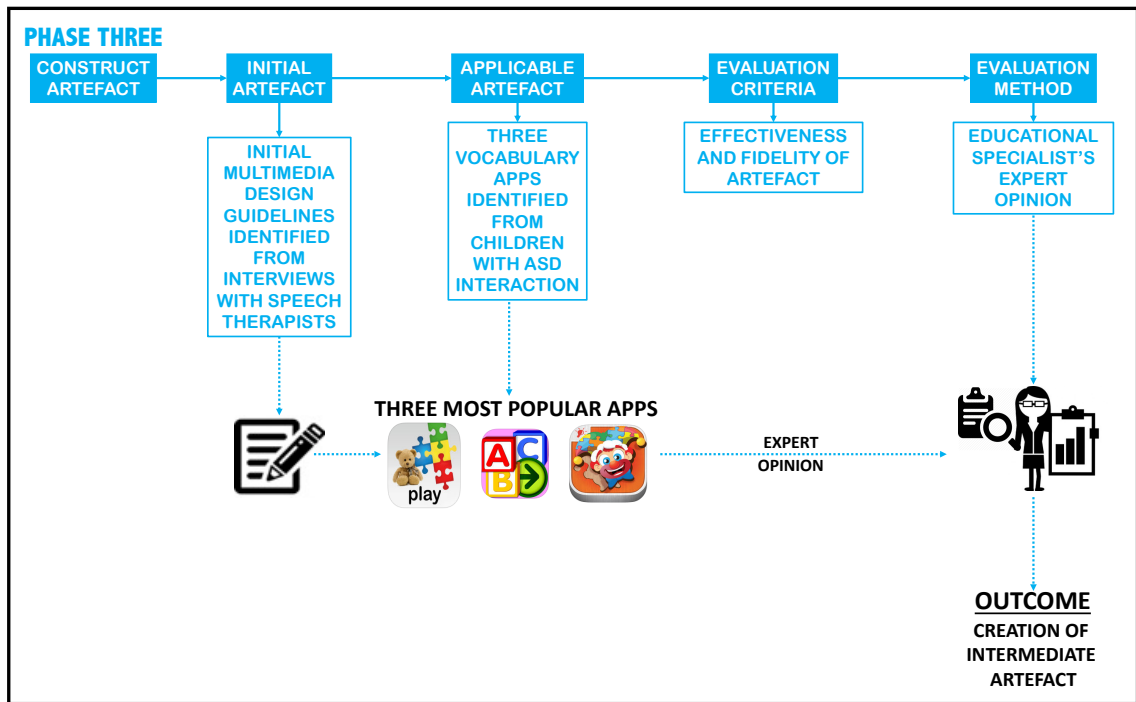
PHASE THREE

CONSTRUCT ARTEFACT

INITIAL ARTEFACT

APPLICABLE ARTEFACT

EVALUATION CRITERIA

EVALUATION METHOD

INITIAL MULTIMEDIA DESIGN GUIDELINES IDENTIFIED FROM INTERVIEWS WITH SPEECH THERAPISTS

THREE VOCABULARY APPS IDENTIFIED FROM CHILDREN WITH ASD INTERACTION

EFFECTIVENESS AND FIDELITY OF ARTEFACT

EDUCATIONAL SPECIALIST'S EXPERT OPINION

THREE MOST POPULAR APPS

play

A B C

EXPERT OPINION

OUTCOME

CREATION OF INTERMEDIATE ARTEFACT